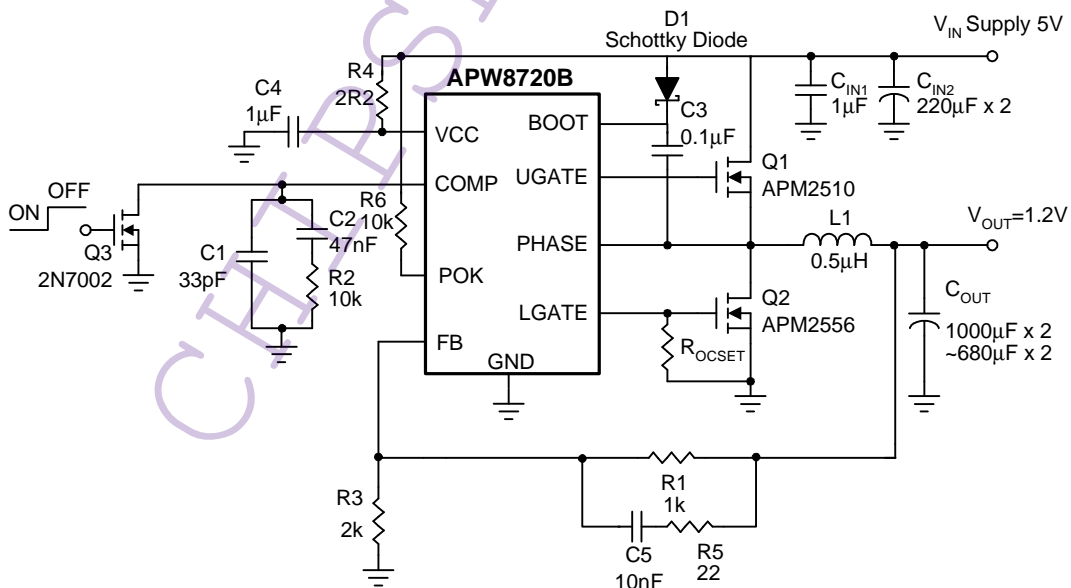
D1
Schottky Diode

$V_{IN}$ Supply 5V

C4
1μF

R4
2R2

APW8720B

VCC
BOOT
C3
0.1μF

$C_{IN1}$
1μF

$C_{IN2}$
220μF x 2

OFF
ON
Q3
2N7002

COMP
UGATE
Q1
APM2510

R6
10k

C2
47nF

C1
33pF

R2
10k

PHASE
L1
0.5μH

$V_{OUT}$=1.2V

POK
LGATE
Q2
APM2556

$R_{OCSET}$

$C_{OUT}$
1000μF x 2
~680μF x 2

FB
GND

R3
2k

R1
1k

C5
10nF

R5
22